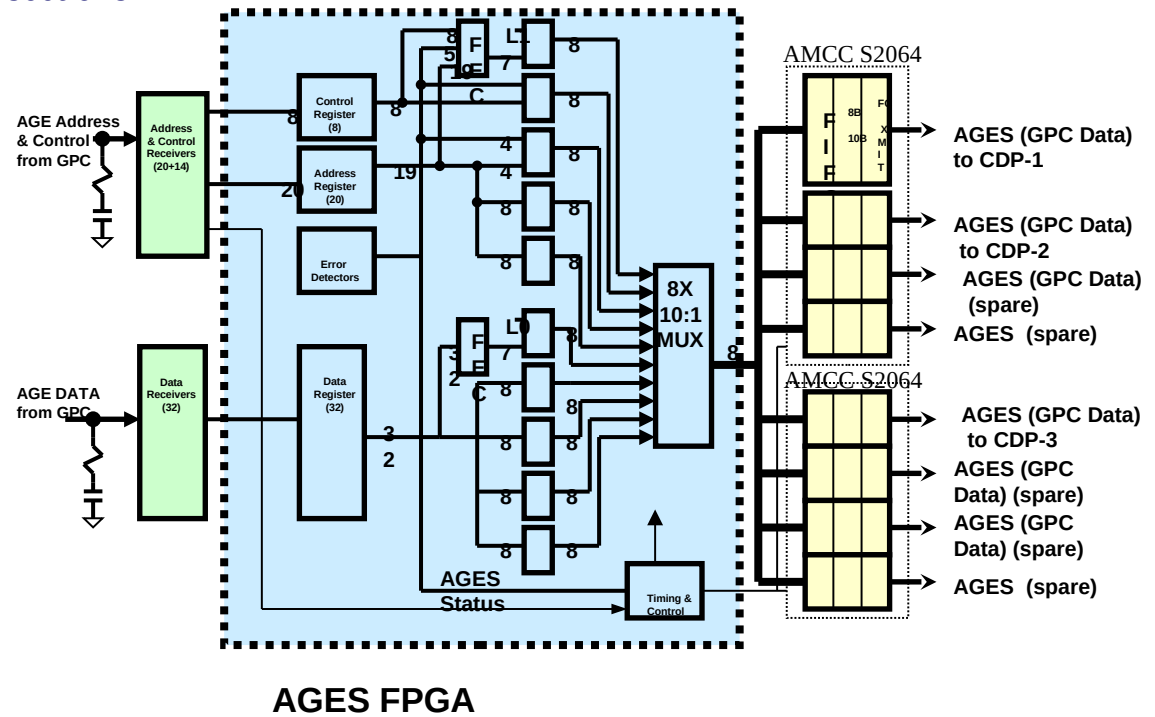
AGE Address & Control from GPC

Address & Control Receivers (20+14)

8

Control Register (8)

8

Address Register (20)

20

19

Error Detectors

8

5

F

10

F

C

L1

7

8

8

4

8

4

8

8

8

8

8

AGE DATA from GPC

Data Receivers (32)

Data Register (32)

3

2

3

2

F

F

C

L0

7

8

8

8

8

8

8

8

8

8

8

8X 10:1 MUX

8

AGES Status

Timing & Control

AMCC S2064

F I F

8B 10B

FO X M I T

AGES (GPC Data) to CDP-1

AGES (GPC Data) to CDP-2

AGES (GPC Data) (spare)

AGES (spare)

AMCC S2064

AGES (GPC Data) to CDP-3

AGES (GPC Data) (spare)

AGES (GPC Data) (spare)

AGES (spare)

AGES FPGA